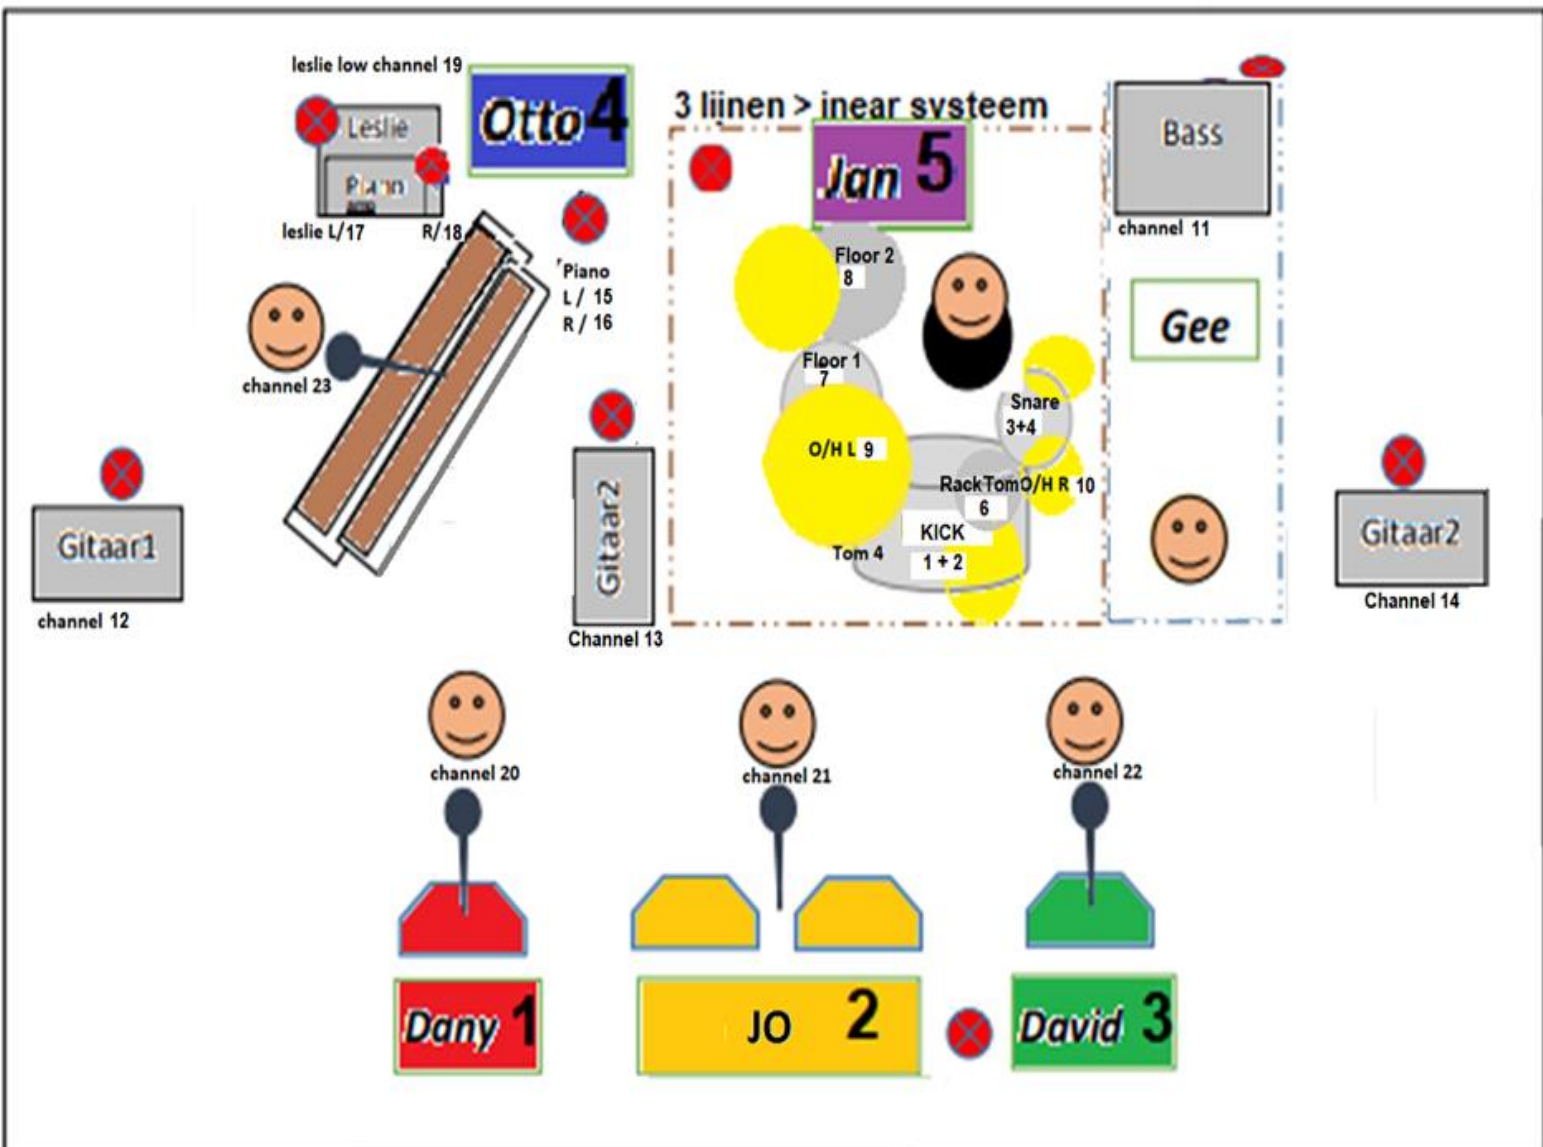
leslie low channel 19

Leslie

Piano

leslie L/17

R/18

Otto 4

3 lijnen > inear systeem

Jan 5

Bass

channel 11

Piano
L / 15
R / 16

channel 23

Floor 2
8

Floor 1
7

Gee

Snare
3+4

O/H L 9

RackTom
6

O/H R 10

KICK
1 + 2

Tom 4

Gitaar1

channel 12

Gitaar2

Channel 13

Gitaar2

Channel 14

channel 20

channel 21

channel 22

Dany 1

JO 2

David 3